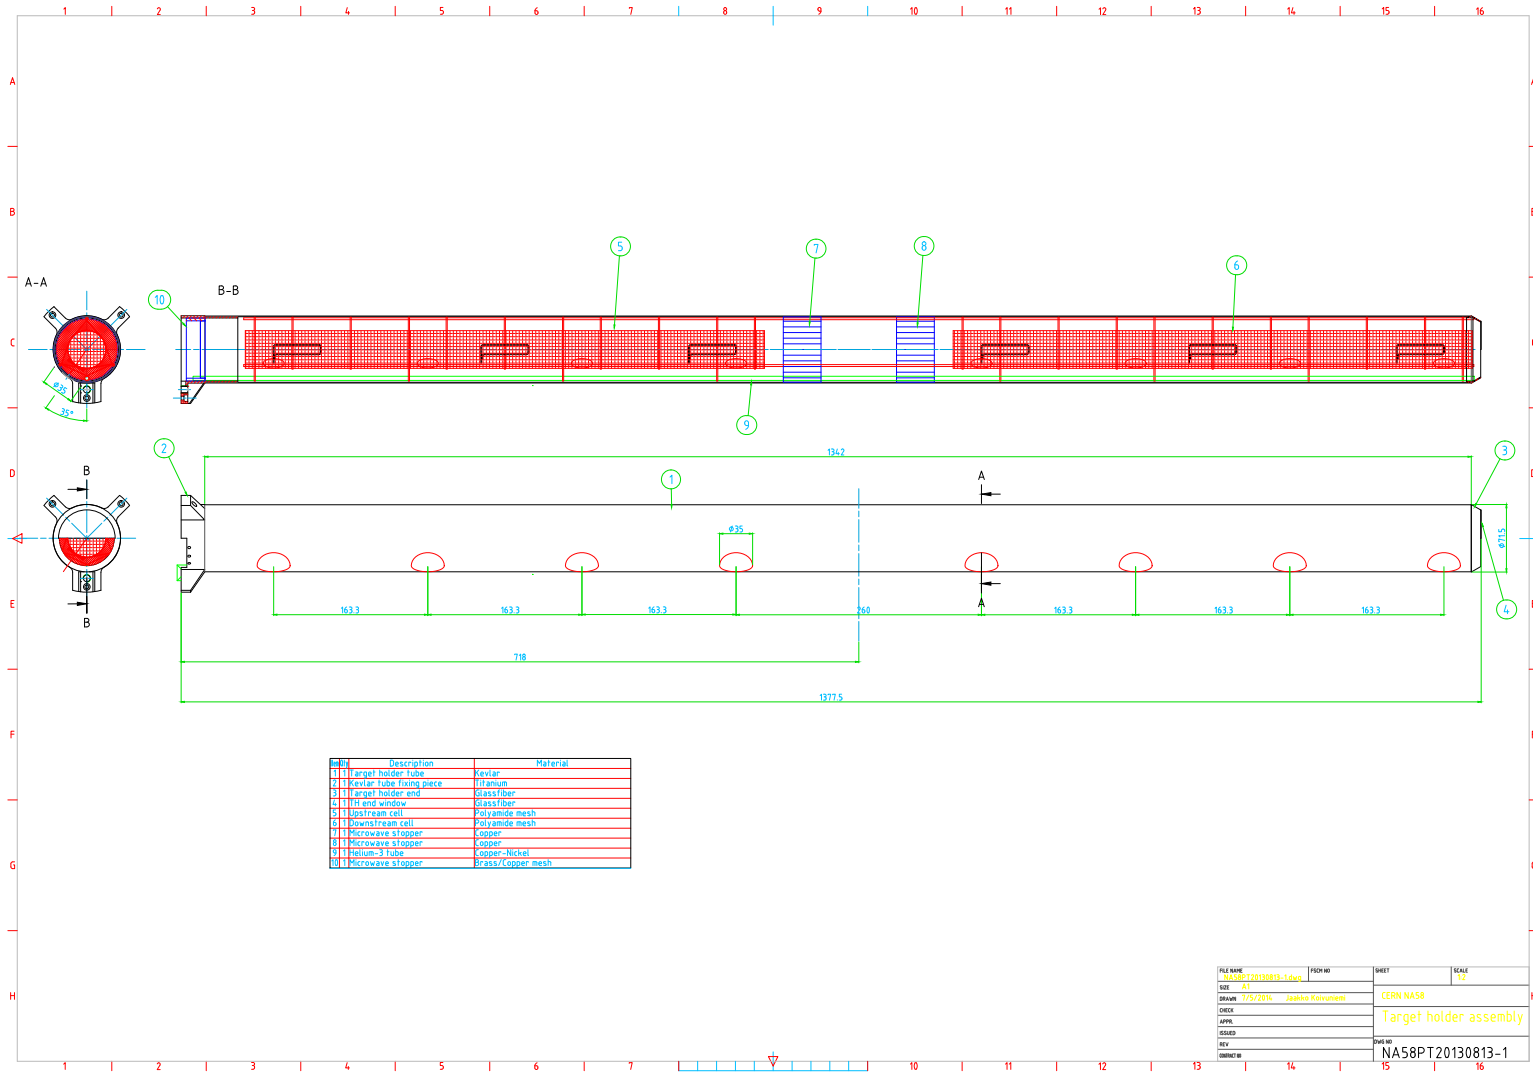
1 2 3 4 5 6 7 8 9 10 11 12 13 14 15 16

A
B
C
D
E
F
G
H

A-A

ø35

35°

B-B

10

5

7

8

6

9

2

1342

1

3

A

B

ø35

ø71.5

4

B

A

163.3
163.3
163.3
260
163.3
163.3
163.3

718

1377.5

| Item | Qty | Description | Material |
|---|---|---|---|
| 1 | 1 | Target holder tube | Kevlar |
| 2 | 1 | Kevlar tube fixing piece | Titanium |
| 3 | 1 | Target holder end | Glassfiber |
| 4 | 1 | TH end window | Glassfiber |
| 5 | 1 | Upstream cell | Polyamide mesh |
| 6 | 1 | Downstream cell | Polyamide mesh |
| 7 | 1 | Microwave stopper | Copper |
| 8 | 1 | Microwave stopper | Copper |
| 9 | 1 | Helium-3 tube | Copper-Nickel |
| 10 | 1 | Microwave stopper | Brass/Copper mesh |

FILE NAME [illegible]
FSCM NO
SHEET
SCALE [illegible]
SIZE A1
DRAWN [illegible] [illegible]
CHECK
APPR.
ISSUED
REV
CONTRACT NO
CERN NA58
Target holder assembly
DWG NO
NA58PT20130813-1

1 2 3 4 5 6 7 10 11 12 13 14 15 16